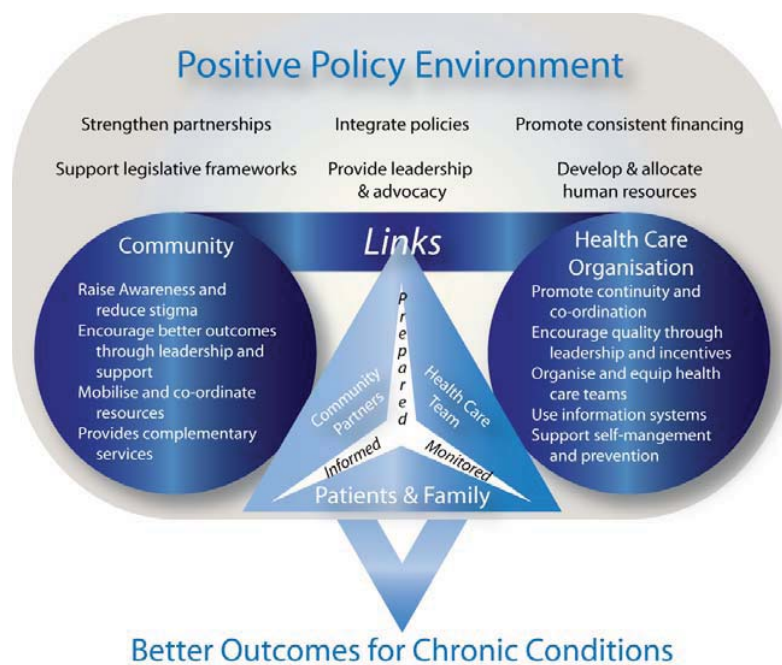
Positive Policy Environment

Strengthen partnerships

Integrate policies

Promote consistent financing

Support legislative frameworks

Provide leadership & advocacy

Develop & allocate human resources

Community

Raise Awareness and reduce stigma

Encourage better outcomes through leadership and support

Mobilise and co-ordinate resources

Provides complementary services

Links

Health Care Organisation

Promote continuity and co-ordination

Encourage quality through leadership and incentives

Organise and equip health care teams

Use information systems

Support self-mangement and prevention

Prepared

Community Partners

Health Care Team

Informed

Monitored

Patients & Family

Better Outcomes for Chronic Conditions